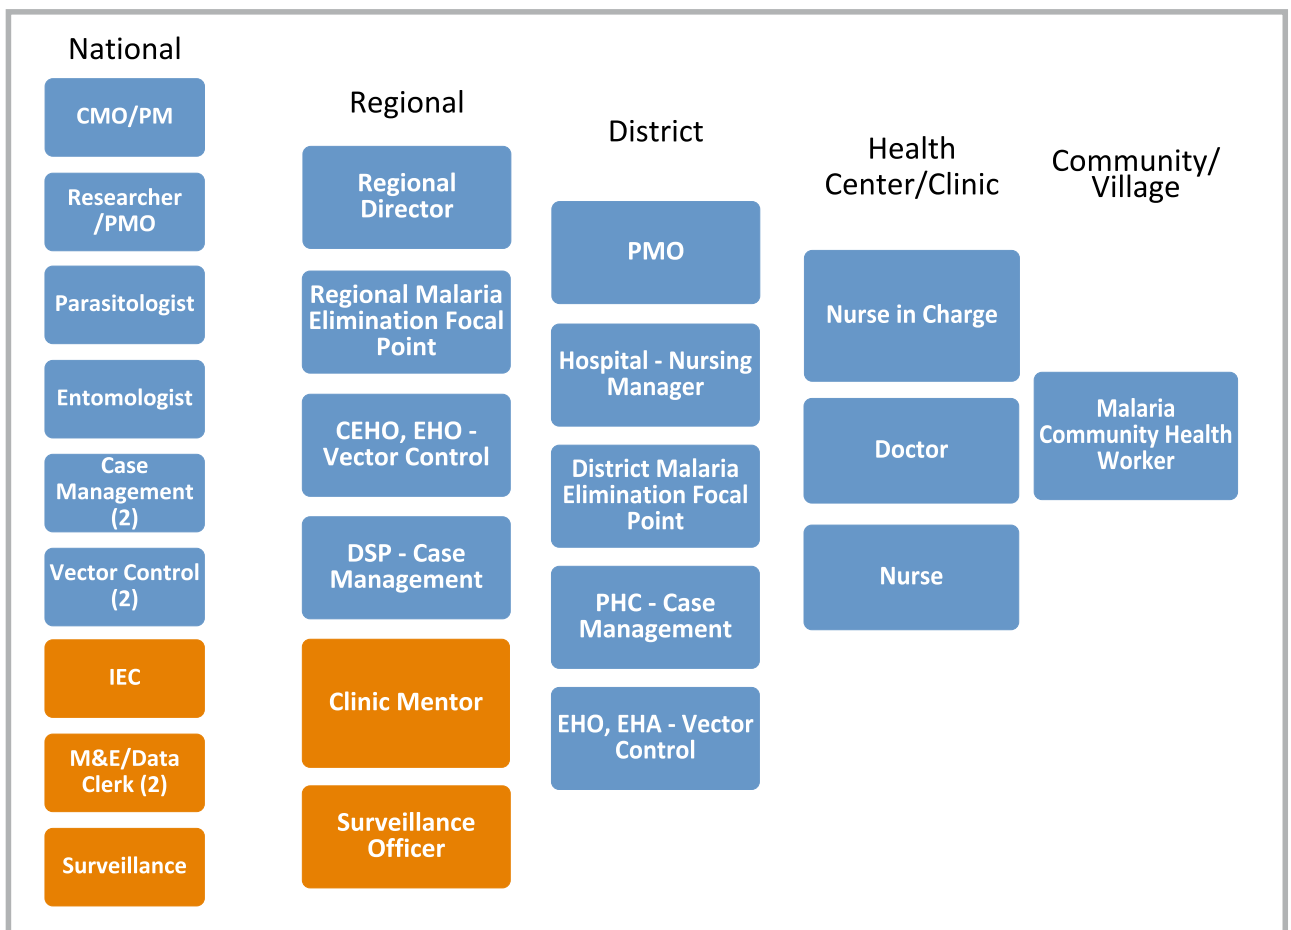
National

CMO/PM

Researcher /PMO

Parasitologist

Entomologist

Case Management (2)

Vector Control (2)

IEC

M&E/Data Clerk (2)

Surveillance

Regional

Regional Director

Regional Malaria Elimination Focal Point

CEHO, EHO - Vector Control

DSP - Case Management

Clinic Mentor

Surveillance Officer

District

PMO

Hospital - Nursing Manager

District Malaria Elimination Focal Point

PHC - Case Management

EHO, EHA - Vector Control

Health Center/Clinic

Nurse in Charge

Doctor

Nurse

Community/ Village

Malaria Community Health Worker